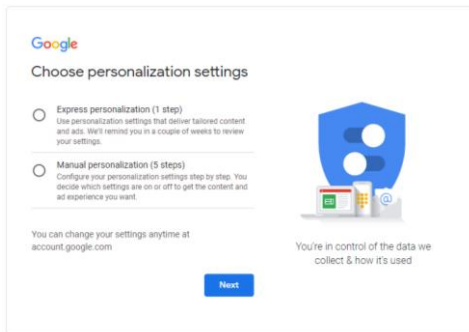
Google

Choose personalization settings

Express personalization (1 step)
Use personalization settings that deliver tailored content and ads. We'll remind you in a couple of weeks to review your settings.

Manual personalization (5 steps)
Configure your personalization settings step by step. You decide which settings are on or off to get the content and ad experience you want.

You can change your settings anytime at account.google.com

You're in control of the data we collect & how it's used

Next